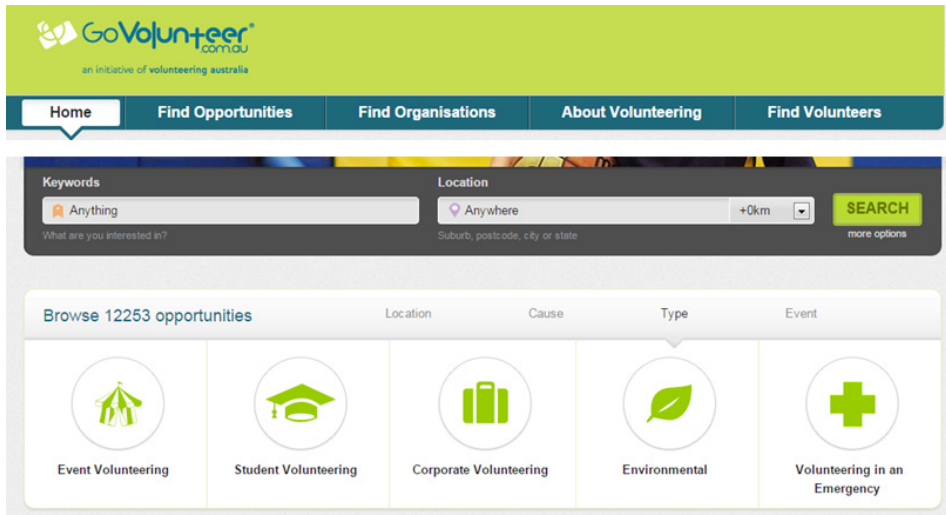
GoVolunteer.com.au®
an initiative of volunteering australia

Home | Find Opportunities | Find Organisations | About Volunteering | Find Volunteers

Keywords
Anything
What are you interested in?

Location
Anywhere
+0km
Suburb, postcode, city or state

SEARCH
more options

Browse 12253 opportunities
Location
Cause
Type
Event

Event Volunteering
Student Volunteering
Corporate Volunteering
Environmental
Volunteering in an Emergency